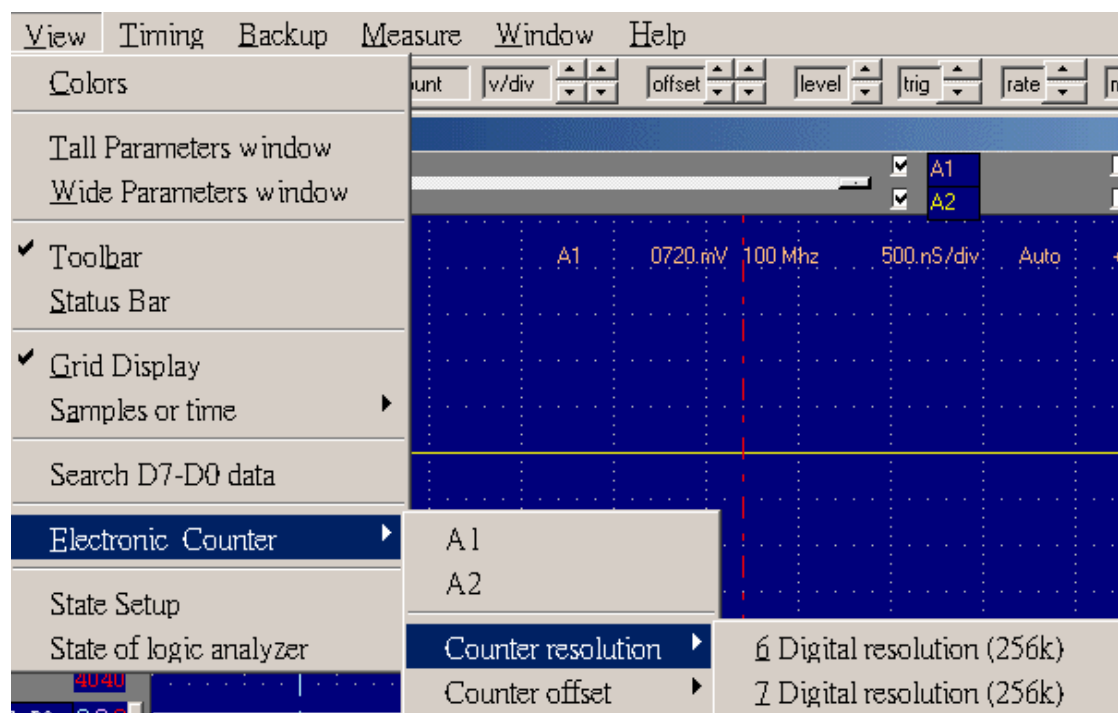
View Timing Backup Measure Window Help

Colors

Tall Parameters window
Wide Parameters window

Toolbar
Status Bar

Grid Display
Samples or time

Search D7-D0 data

Electronic Counter

State Setup
State of logic analyzer

unt v/div offset level trig rate

A1
A2

A1 0720.mV 100 Mhz 500.nS/div Auto

A1
A2

Counter resolution
Counter offset

6 Digital resolution (256k)
7 Digital resolution (256k)

4040